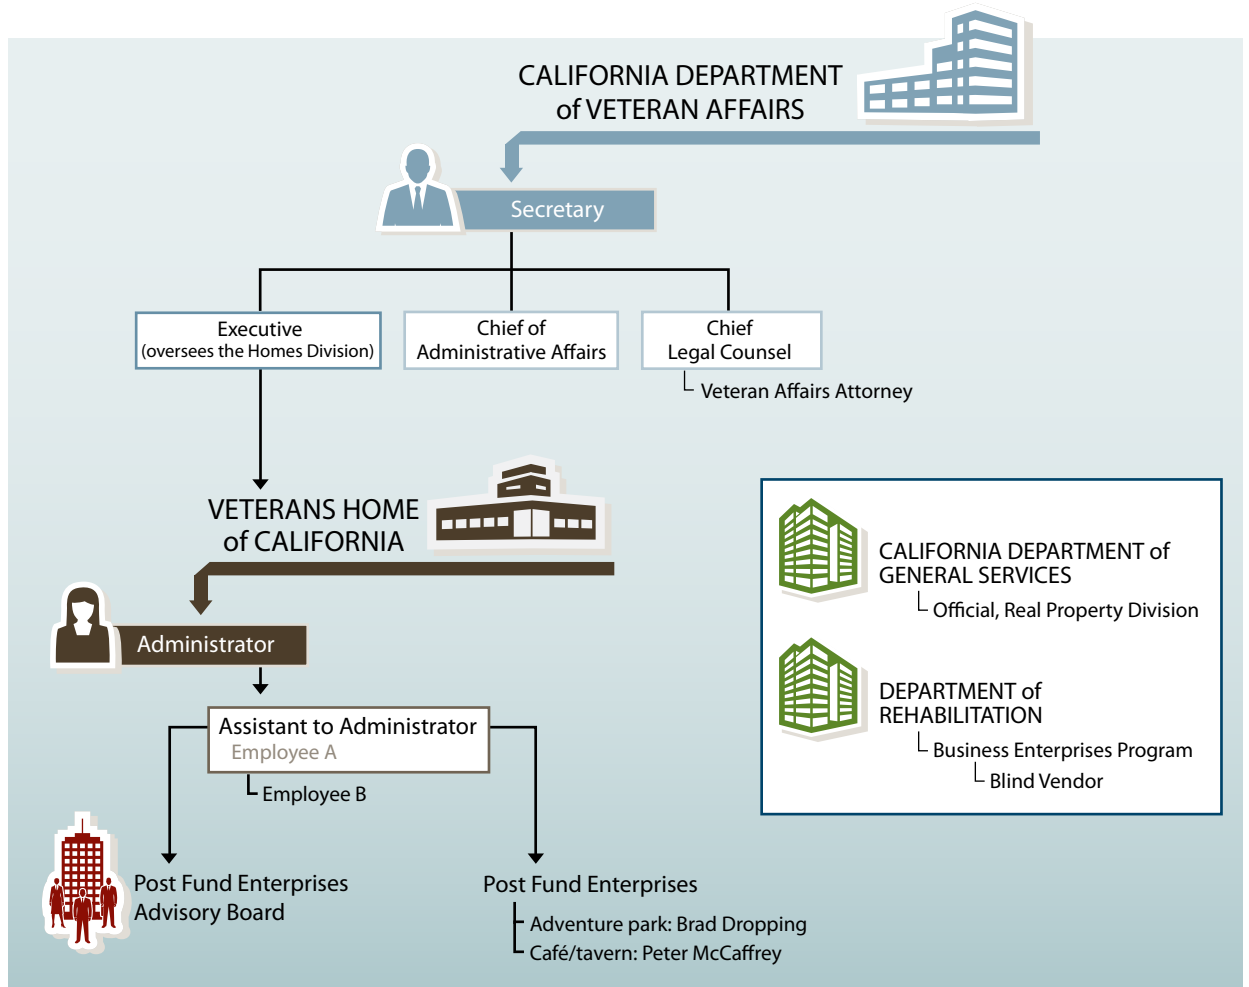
CALIFORNIA DEPARTMENT of VETERAN AFFAIRS

Secretary

Executive (oversees the Homes Division)

Chief of Administrative Affairs

Chief Legal Counsel

Veteran Affairs Attorney

VETERANS HOME of CALIFORNIA

Administrator

Assistant to Administrator
Employee A

Employee B

Post Fund Enterprises Advisory Board

Post Fund Enterprises
Adventure park: Brad Dropping
Café/tavern: Peter McCaffrey

CALIFORNIA DEPARTMENT of GENERAL SERVICES
Official, Real Property Division

DEPARTMENT of REHABILITATION
Business Enterprises Program
Blind Vendor